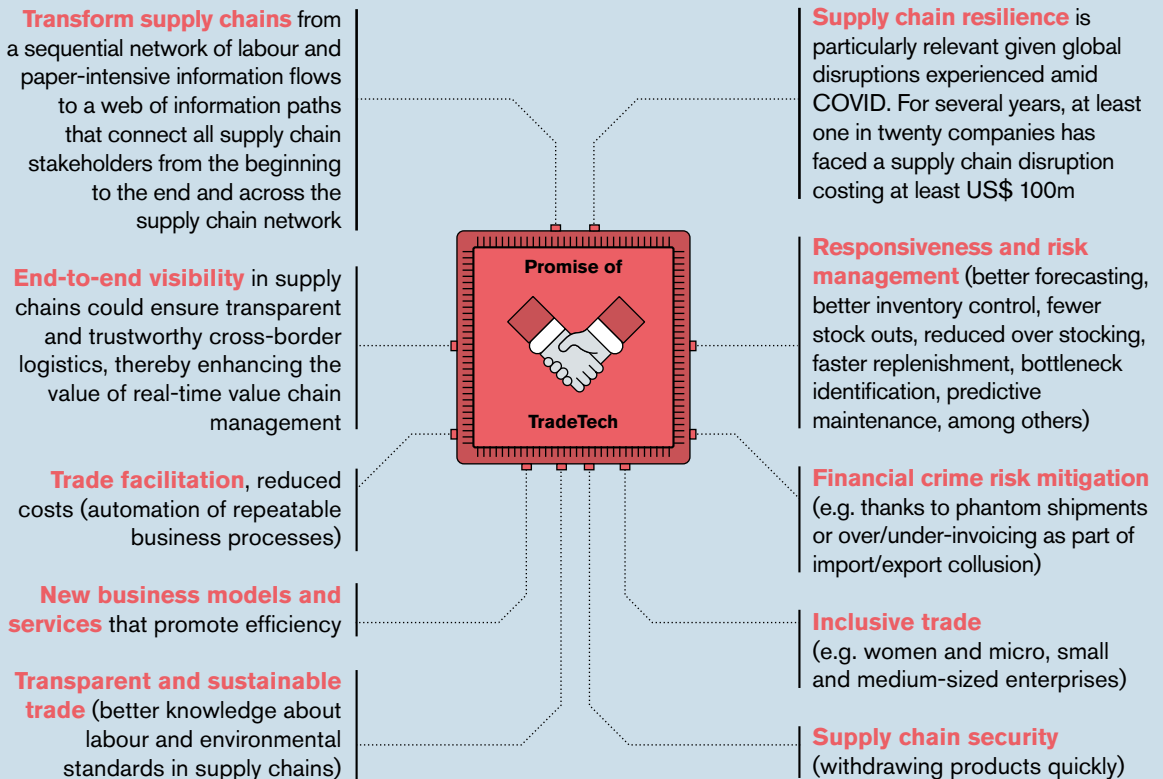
Transform supply chains from a sequential network of labour and paper-intensive information flows to a web of information paths that connect all supply chain stakeholders from the beginning to the end and across the supply chain network

End-to-end visibility in supply chains could ensure transparent and trustworthy cross-border logistics, thereby enhancing the value of real-time value chain management

Trade facilitation, reduced costs (automation of repeatable business processes)

New business models and services that promote efficiency

Transparent and sustainable trade (better knowledge about labour and environmental standards in supply chains)

Promise of

TradeTech

Supply chain resilience is particularly relevant given global disruptions experienced amid COVID. For several years, at least one in twenty companies has faced a supply chain disruption costing at least US$ 100m

Responsiveness and risk management (better forecasting, better inventory control, fewer stock outs, reduced over stocking, faster replenishment, bottleneck identification, predictive maintenance, among others)

Financial crime risk mitigation (e.g. thanks to phantom shipments or over/under-invoicing as part of import/export collusion)

Inclusive trade (e.g. women and micro, small and medium-sized enterprises)

Supply chain security (withdrawing products quickly)